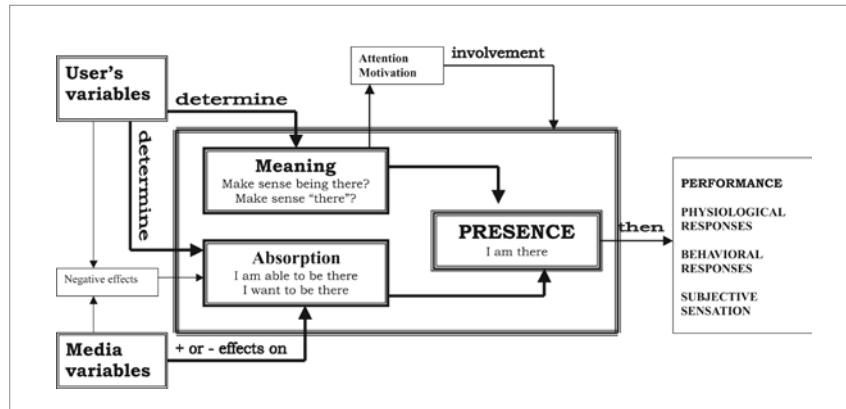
User's variables

determine

determine

Attention Motivation

involvement

Meaning
Make sense being there?
Make sense "there"?

PRESENCE
I am there

then

Absorption
I am able to be there
I want to be there

Negative effects

Media variables

+ or - effects on

PERFORMANCE

PHYSIOLOGICAL RESPONSES

BEHAVIORAL RESPONSES

SUBJECTIVE SENSATION